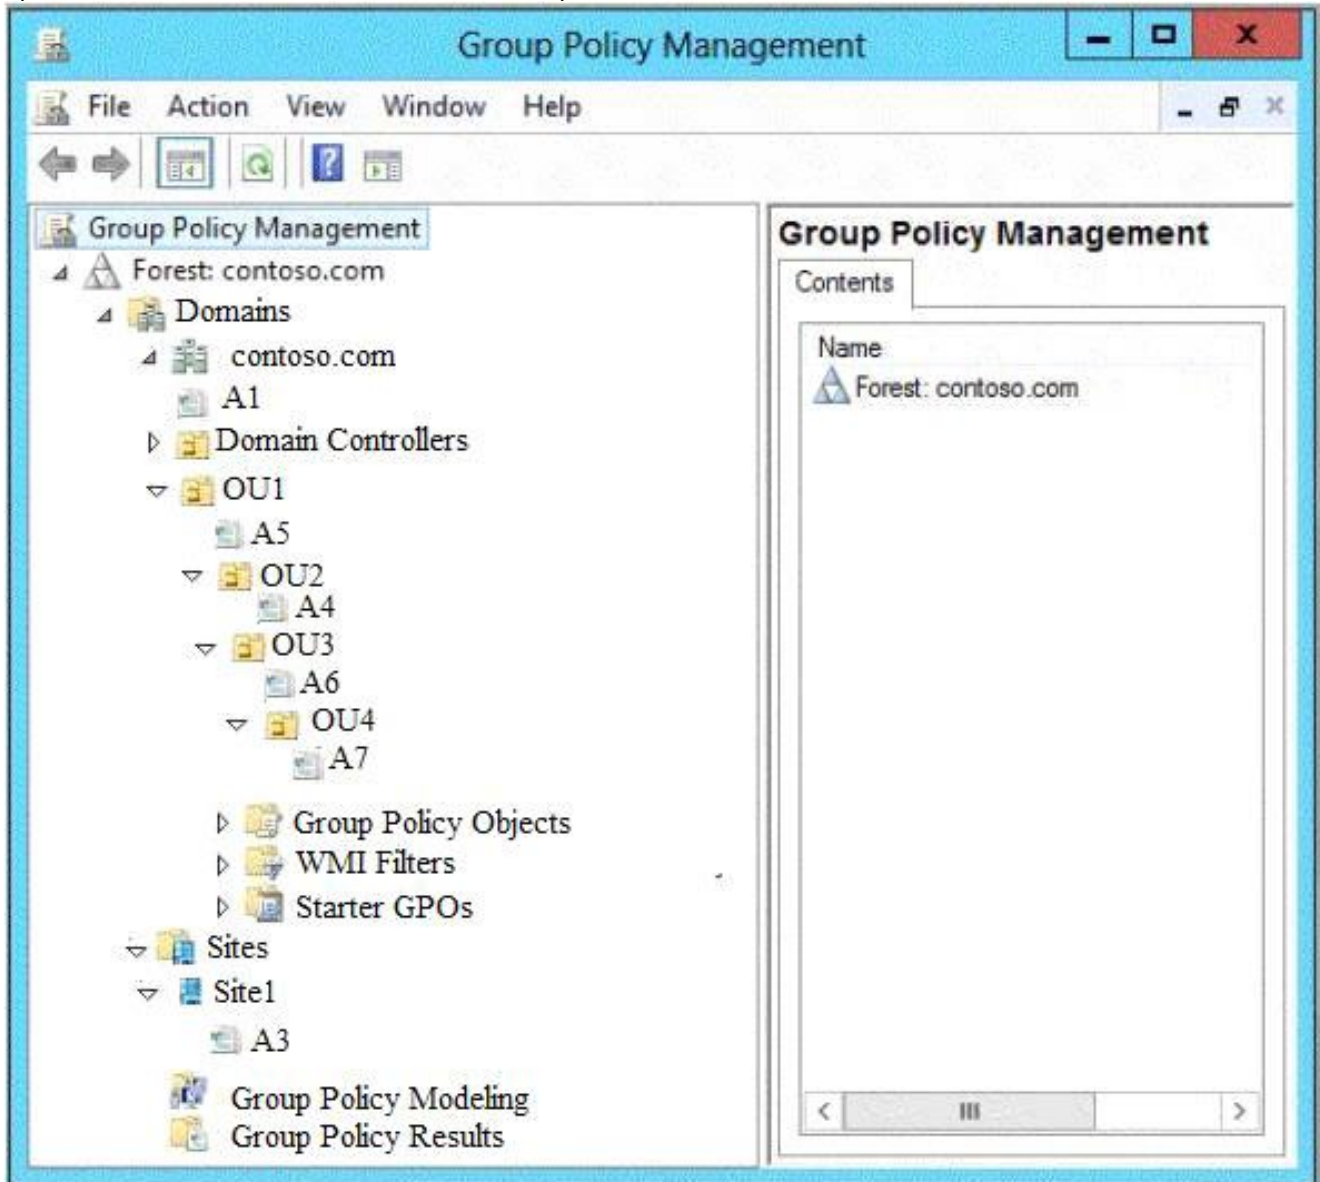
Group Policy Management

File Action View Window Help

Group Policy Management
Forest: contoso.com
Domains
contoso.com
A1
Domain Controllers
OU1
A5
OU2
A4
OU3
A6
OU4
A7
Group Policy Objects
WMI Filters
Starter GPOs
Sites
Site1
A3
Group Policy Modeling
Group Policy Results

Group Policy Management
Contents
Name
Forest: contoso.com